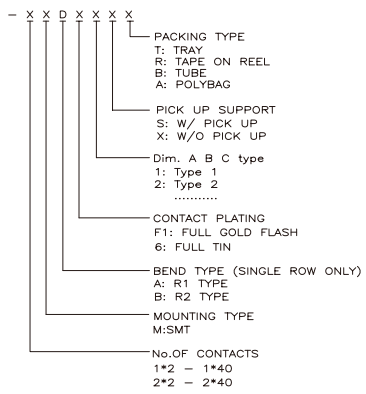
- X X D X X X X

PACKING TYPE
T: TRAY
R: TAPE ON REEL
B: TUBE
A: POLYBAG

PICK UP SUPPORT
S: W/ PICK UP
X: W/O PICK UP

Dim. A B C type
1: Type 1
2: Type 2
..........

CONTACT PLATING
F1: FULL GOLD FLASH
6: FULL TIN

BEND TYPE (SINGLE ROW ONLY)
A: R1 TYPE
B: R2 TYPE

MOUNTING TYPE
M:SMT

No.OF CONTACTS
1*2 — 1*40
2*2 — 2*40